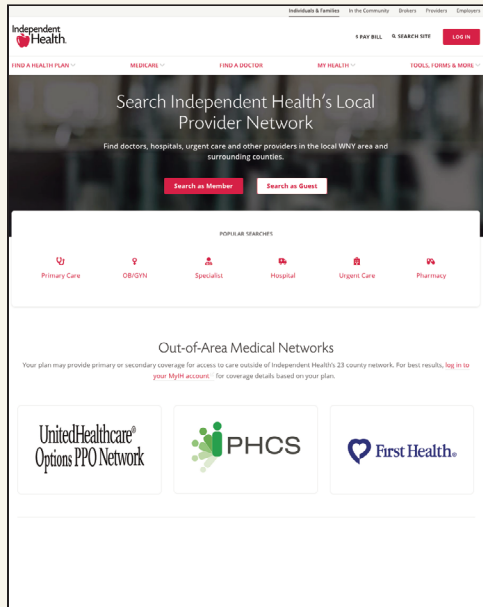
Individuals & Families In the Community Brokers Providers Employers

Independent Health.

$ PAY BILL SEARCH SITE LOG IN

FIND A HEALTH PLAN MEDICARE FIND A DOCTOR MY HEALTH TOOLS, FORMS & MORE

Search Independent Health's Local Provider Network

Find doctors, hospitals, urgent care and other providers in the local WNY area and surrounding counties.

Search as Member Search as Guest

POPULAR SEARCHES

Primary Care OB/GYN Specialist Hospital Urgent Care Pharmacy

Out-of-Area Medical Networks

Your plan may provide primary or secondary coverage for access to care outside of Independent Health's 23 county network. For best results, log in to your MyIH account for coverage details based on your plan.

UnitedHealthcare® Options PPO Network

PHCS

First Health®